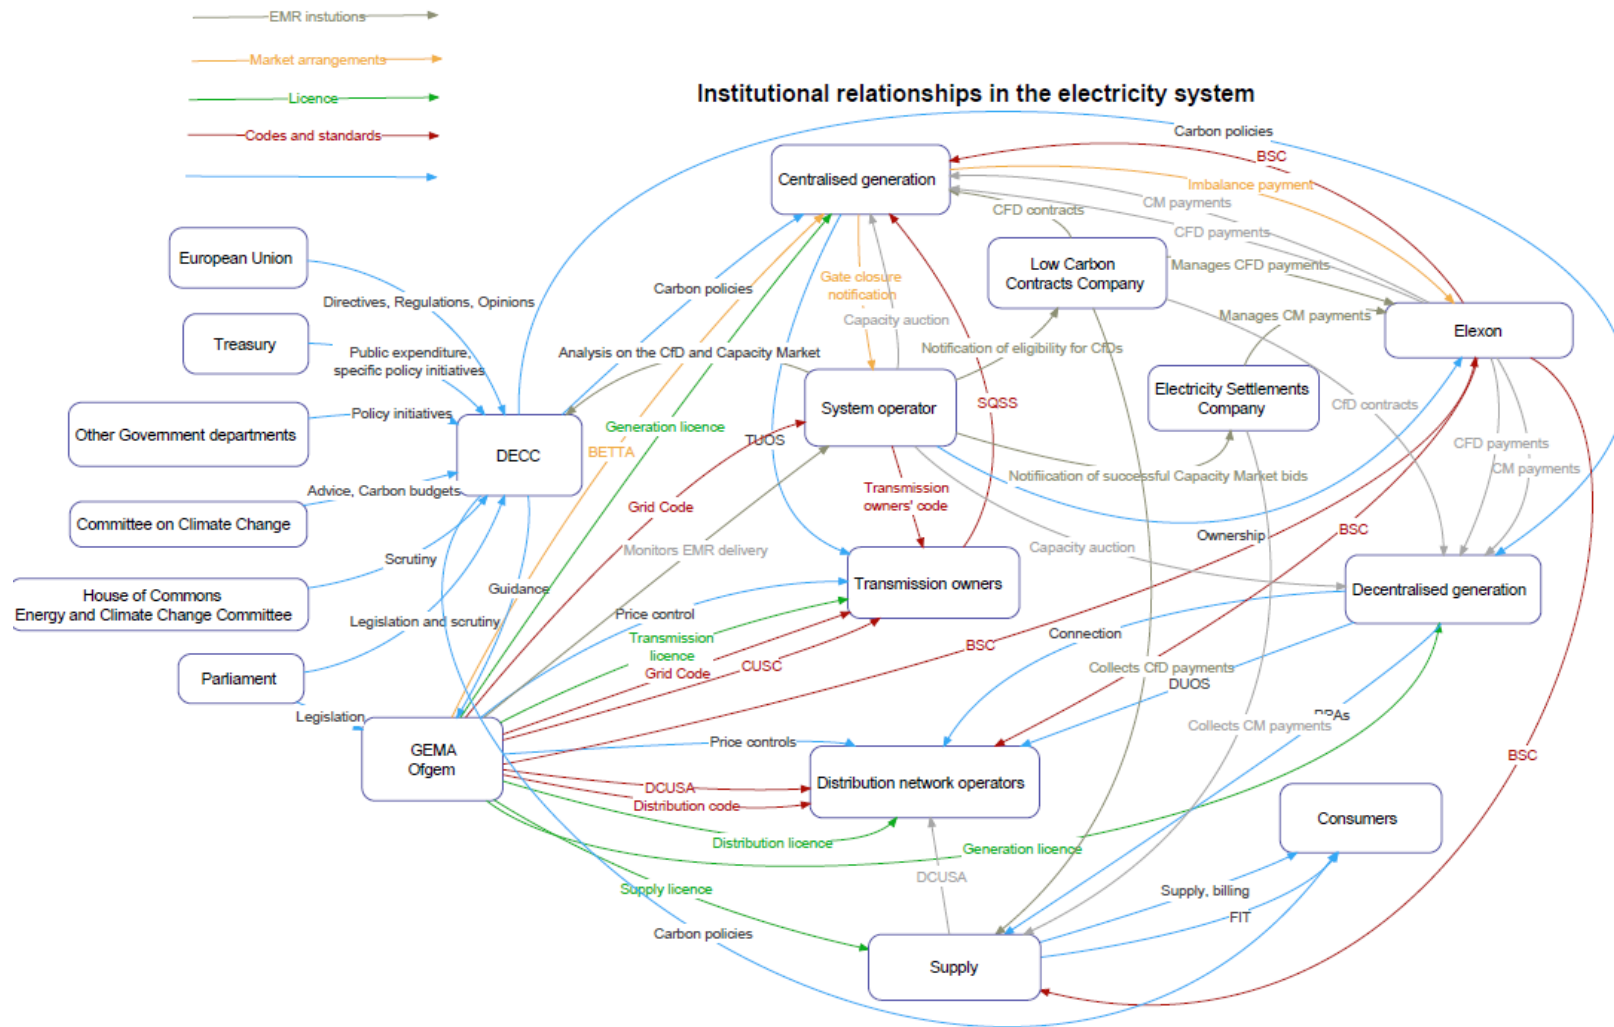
EMR instutions

Market arrangements

Licence

Codes and standards

Institutional relationships in the electricity system

Carbon policies

BSC

Imbalance payment

CM payments

CFD contracts

CFD payments

Centralised generation

European Union

Directives, Regulations, Opinions

Carbon policies

Gate closure notification

Low Carbon Contracts Company

Manages CFD payments

Capacity auction

Manages CM payments

Elexon

Treasury

Public expenditure, specific policy initiatives

Analysis on the CfD and Capacity Market

Notification of eligibility for CfDs

Electricity Settlements Company

CfD contracts

Other Government departments

Policy initiatives

DECC

Generation licence

System operator

SQSS

BETTA

TUOS

CFD payments

CM payments

Notifiication of successful Capacity Market bids

Advice, Carbon budgets

Committee on Climate Change

Grid Code

Transmission owners' code

BSC

Ownership

Monitors EMR delivery

Capacity auction

Scrutiny

House of Commons Energy and Climate Change Committee

Guidance

Transmission owners

Decentralised generation

Price control

Legislation and scrutiny

Transmission licence

Grid Code

CUSC

Connection

Parliament

BSC

Collects CfD payments

DUOS

PPAs

Legislation

Collects CM payments

GEMA Ofgem

Price controls

BSC

DCUSA

Distribution code

Distribution network operators

Consumers

Distribution licence

Generation licence

DCUSA

Supply licence

Supply, billing

FIT

Carbon policies

Supply